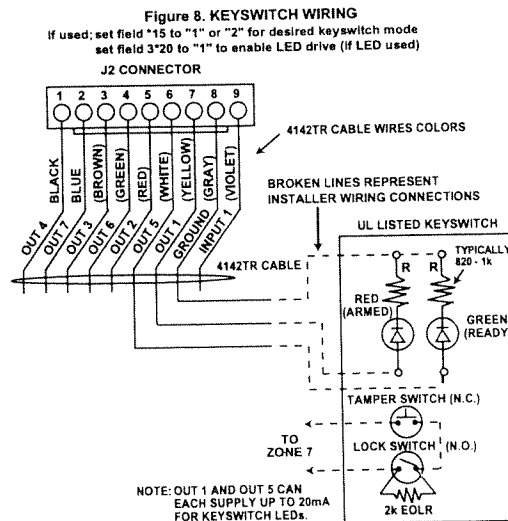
Figure 8. KEYSWITCH WIRING

If used; set field *15 to "1" or "2" for desired keyswitch mode
set field 3*20 to "1" to enable LED drive (if LED used)

J2 CONNECTOR

1 2 3 4 5 6 7 8 9

4142TR CABLE WIRES COLORS

BLACK
BLUE
(BROWN)
(GREEN)
(RED)
(WHITE)
(YELLOW)
(GRAY)
(VIOLET)

BROKEN LINES REPRESENT INSTALLER WIRING CONNECTIONS

UL LISTED KEYSWITCH

OUT 4
OUT 7
OUT 3
OUT 6
OUT 2
OUT 5
OUT 1
GROUND
INPUT 1

4142TR CABLE

R
R
TYPICALLY 820 - 1k

RED (ARMED)

GREEN (READY)

TAMPER SWITCH (N.C.)

TO ZONE 7

LOCK SWITCH (N.O.)

NOTE: OUT 1 AND OUT 5 CAN EACH SUPPLY UP TO 20mA FOR KEYSWITCH LEDs.

2k EOLR